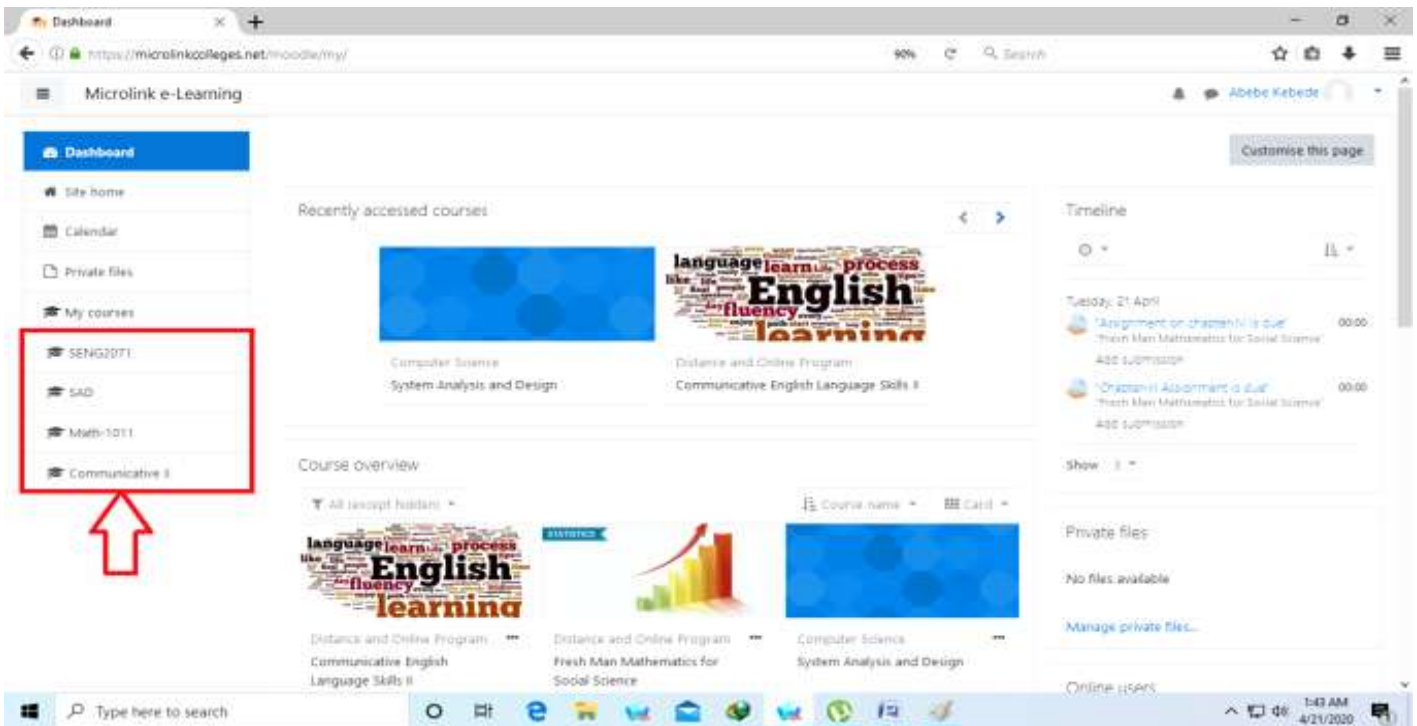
Dashboard

https://microlinkcolleges.net/moodle/my/

90%

Search

Microlink e-Learning

Abebe Kebede

Dashboard

Site home

Calendar

Private files

My courses

SENG2071

SAD

Math-1011

Communicative II

Customise this page

Recently accessed courses

language learn process English fluency learning

Computer Science

System Analysis and Design

Distance and Online Program

Communicative English Language Skills II

Timeline

Tuesday, 21 April

"Assignment on chapter-IV is due"

"Fresh Man Mathematics for Social Science"

00:00

Add submission

"Chapter-II Assignment is due"

"Fresh Man Mathematics for Social Science"

00:00

Add submission

Show 5

Course overview

All (except hidden)

Course name

Card

language learn process English fluency learning

STATISTICS

Distance and Online Program

Communicative English Language Skills II

Distance and Online Program

Fresh Man Mathematics for Social Science

Computer Science

System Analysis and Design

Private files

No files available

Manage private files...

Online users

Type here to search

1:43 AM

4/21/2020